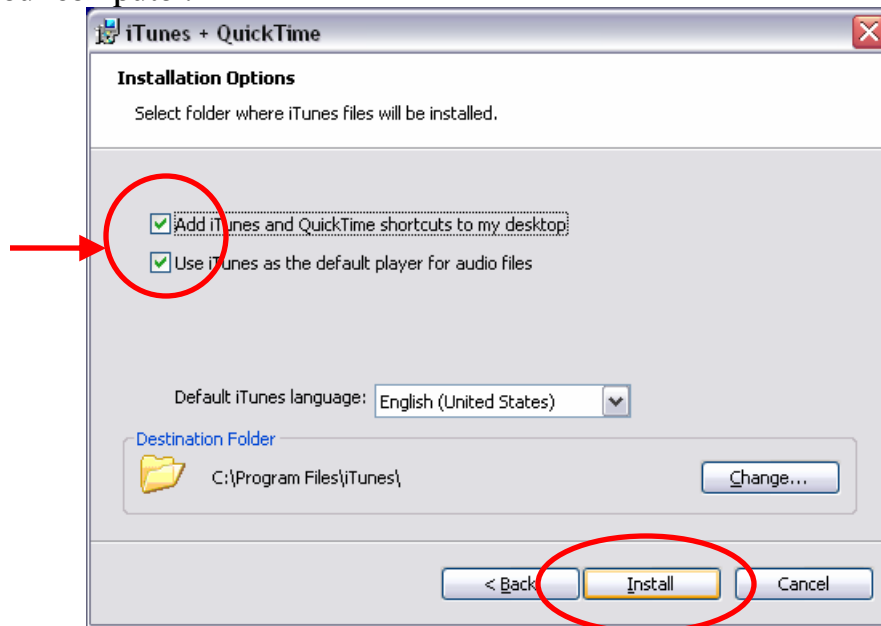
iTunes + QuickTime

Installation Options

Select folder where iTunes files will be installed.

Add iTunes and QuickTime shortcuts to my desktop

Use iTunes as the default player for audio files

Default iTunes language: English (United States)

Destination Folder

C:\Program Files\iTunes\

Change...

< Back

Install

Cancel